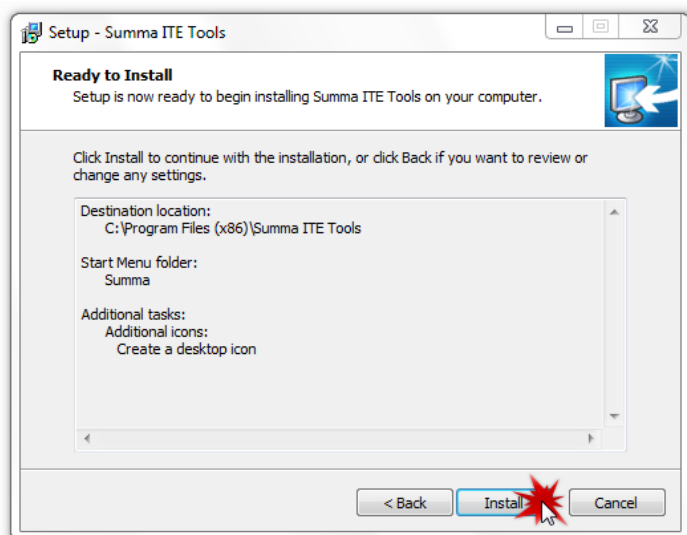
Setup - Summa ITE Tools

Ready to Install
Setup is now ready to begin installing Summa ITE Tools on your computer.

Click Install to continue with the installation, or click Back if you want to review or change any settings.

Destination location:
C:\Program Files (x86)\Summa ITE Tools

Start Menu folder:
Summa

Additional tasks:
Additional icons:
Create a desktop icon

< Back
Install
Cancel